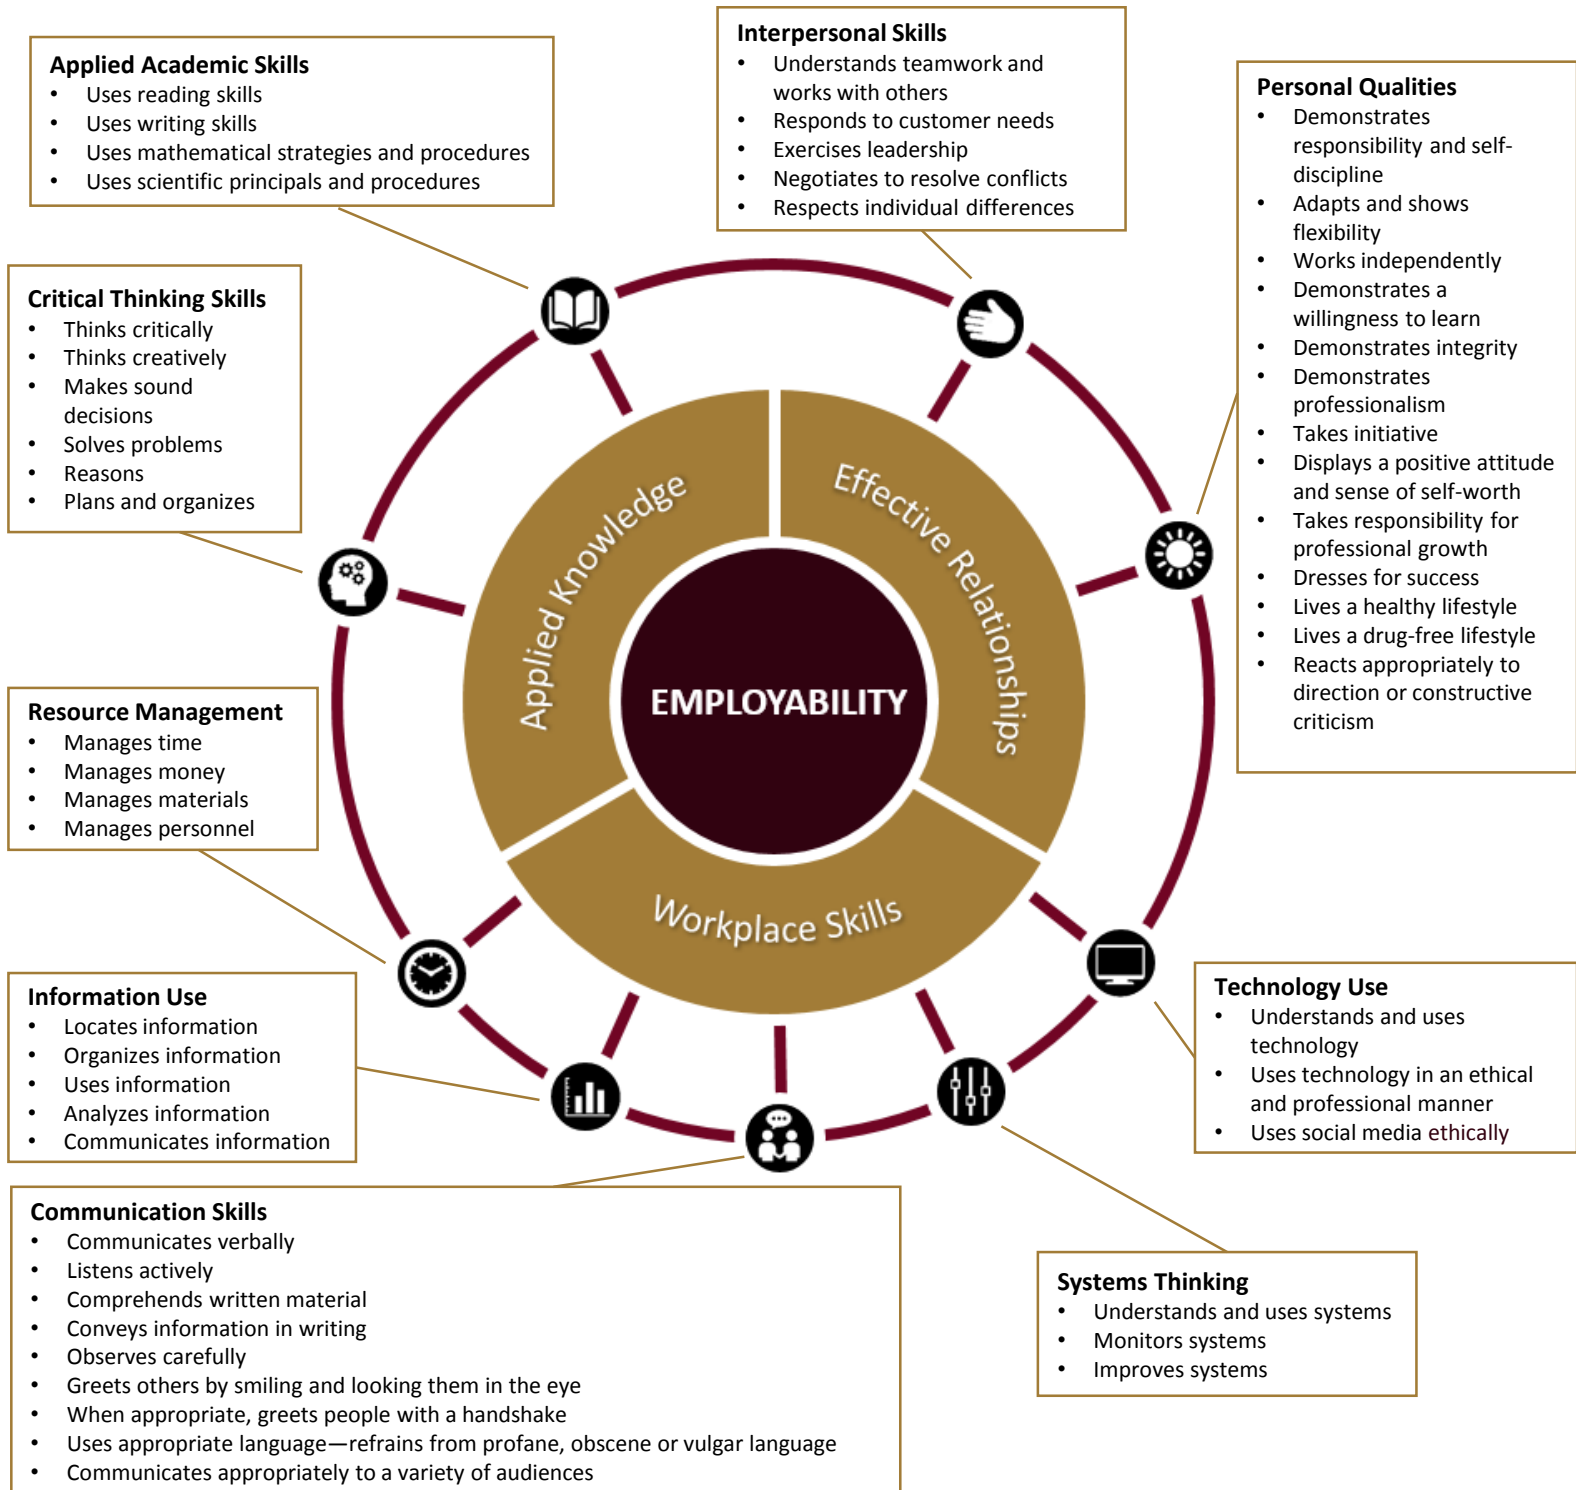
Applied Academic Skills
- Uses reading skills
- Uses writing skills
- Uses mathematical strategies and procedures
- Uses scientific principals and procedures

Interpersonal Skills
- Understands teamwork and works with others
- Responds to customer needs
- Exercises leadership
- Negotiates to resolve conflicts
- Respects individual differences

Personal Qualities
- Demonstrates responsibility and self-discipline
- Adapts and shows flexibility
- Works independently
- Demonstrates a willingness to learn
- Demonstrates integrity
- Demonstrates professionalism
- Takes initiative
- Displays a positive attitude and sense of self-worth
- Takes responsibility for professional growth
- Dresses for success
- Lives a healthy lifestyle
- Lives a drug-free lifestyle
- Reacts appropriately to direction or constructive criticism

Critical Thinking Skills
- Thinks critically
- Thinks creatively
- Makes sound decisions
- Solves problems
- Reasons
- Plans and organizes

Applied Knowledge

Effective Relationships

EMPLOYABILITY

Workplace Skills

Resource Management
- Manages time
- Manages money
- Manages materials
- Manages personnel

Information Use
- Locates information
- Organizes information
- Uses information
- Analyzes information
- Communicates information

Technology Use
- Understands and uses technology
- Uses technology in an ethical and professional manner
- Uses social media ethically

Communication Skills
- Communicates verbally
- Listens actively
- Comprehends written material
- Conveys information in writing
- Observes carefully
- Greets others by smiling and looking them in the eye
- When appropriate, greets people with a handshake
- Uses appropriate language—refrains from profane, obscene or vulgar language
- Communicates appropriately to a variety of audiences

Systems Thinking
- Understands and uses systems
- Monitors systems
- Improves systems